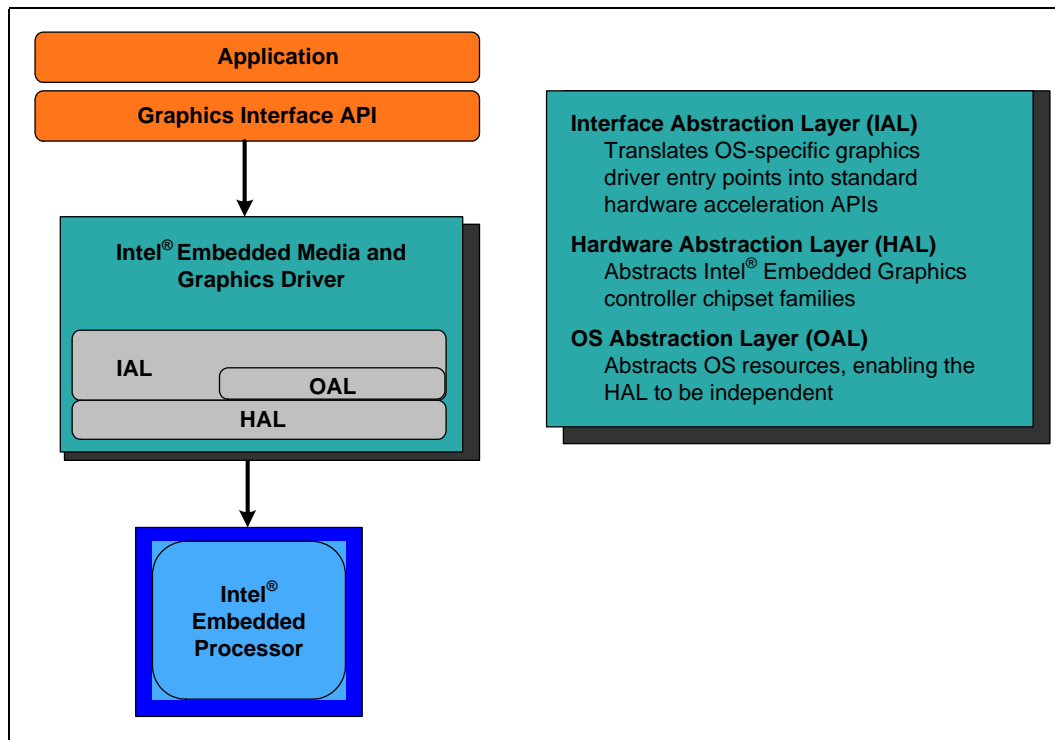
Application

Graphics Interface API

Intel® Embedded Media and Graphics Driver

IAL

OAL

HAL

Intel® Embedded Processor

Interface Abstraction Layer (IAL)
Translates OS-specific graphics driver entry points into standard hardware acceleration APIs

Hardware Abstraction Layer (HAL)
Abstracts Intel® Embedded Graphics controller chipset families

OS Abstraction Layer (OAL)
Abstracts OS resources, enabling the HAL to be independent